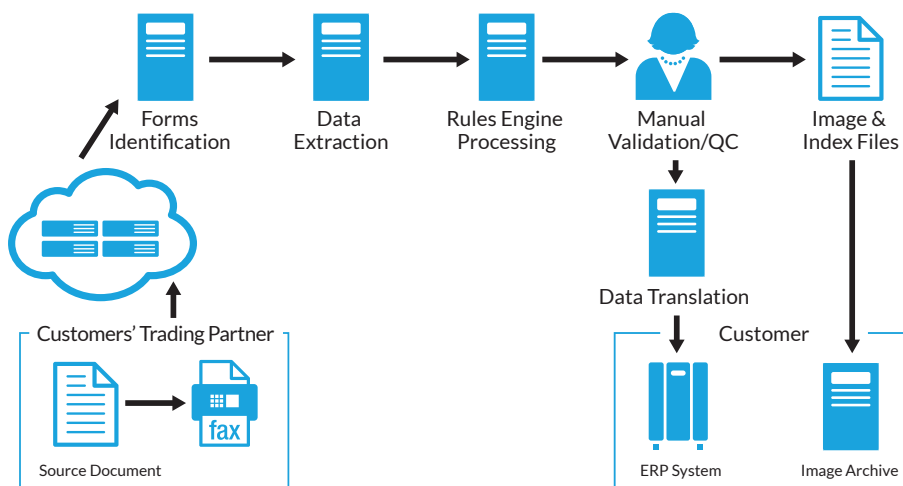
Forms Identification

Data Extraction

Rules Engine Processing

Manual Validation/QC

Image & Index Files

Data Translation

Customers' Trading Partner

Source Document

fax

Customer

ERP System

Image Archive